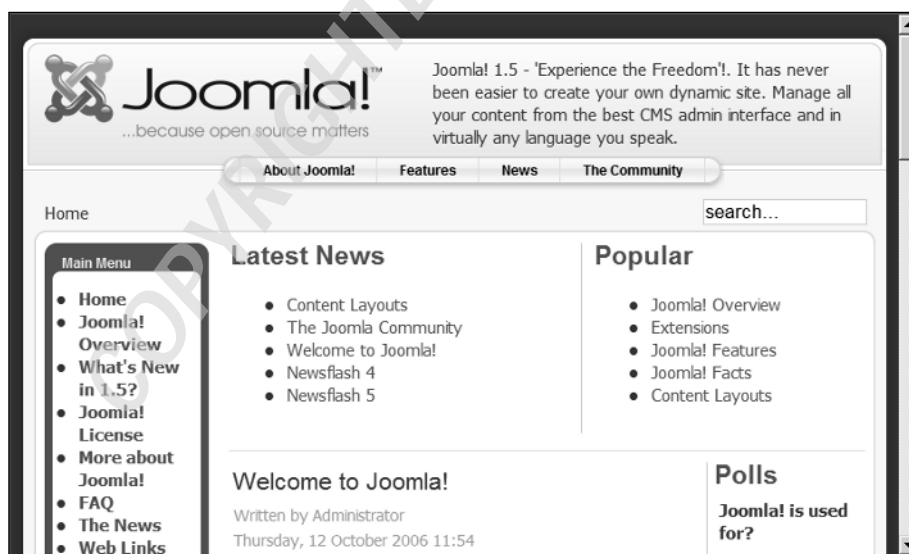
COPYRIGHT

Joomla!™
...because open source matters

Joomla! 1.5 - 'Experience the Freedom'!. It has never been easier to create your own dynamic site. Manage all your content from the best CMS admin interface and in virtually any language you speak.

About Joomla! | Features | News | The Community

Home

search...

Main Menu
- Home
- Joomla! Overview
- What's New in 1.5?
- Joomla! License
- More about Joomla!
- FAQ
- The News
- Web Links

Latest News
- Content Layouts
- The Joomla Community
- Welcome to Joomla!
- Newsflash 4
- Newsflash 5

Popular
- Joomla! Overview
- Extensions
- Joomla! Features
- Joomla! Facts
- Content Layouts

Welcome to Joomla!
Written by Administrator
Thursday, 12 October 2006 11:54

Polls
Joomla! is used for?